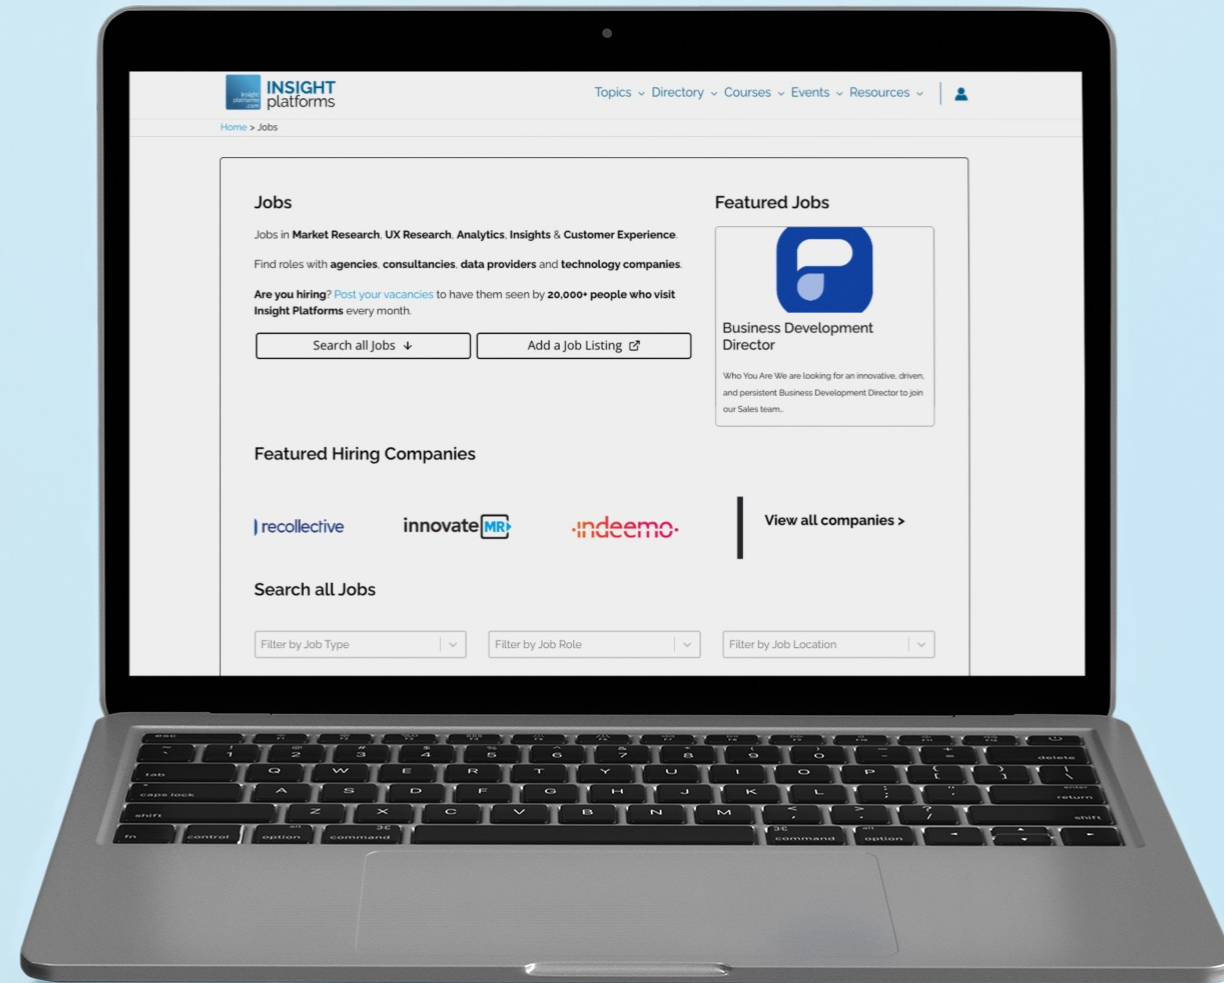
INSIGHT platforms

Topics Directory Courses Events Resources

Home > Jobs

Jobs

Jobs in Market Research, UX Research, Analytics, Insights & Customer Experience.

Find roles with agencies, consultancies, data providers and technology companies.

Are you hiring? Post your vacancies to have them seen by 20,000+ people who visit Insight Platforms every month.

Search all Jobs

Add a Job Listing

Featured Jobs

Business Development Director

Who You Are We are looking for an innovative, driven, and persistent Business Development Director to join our Sales team...

Featured Hiring Companies

recollective

innovate MR

indeemo

View all companies >

Search all Jobs

Filter by Job Type

Filter by Job Role

Filter by Job Location